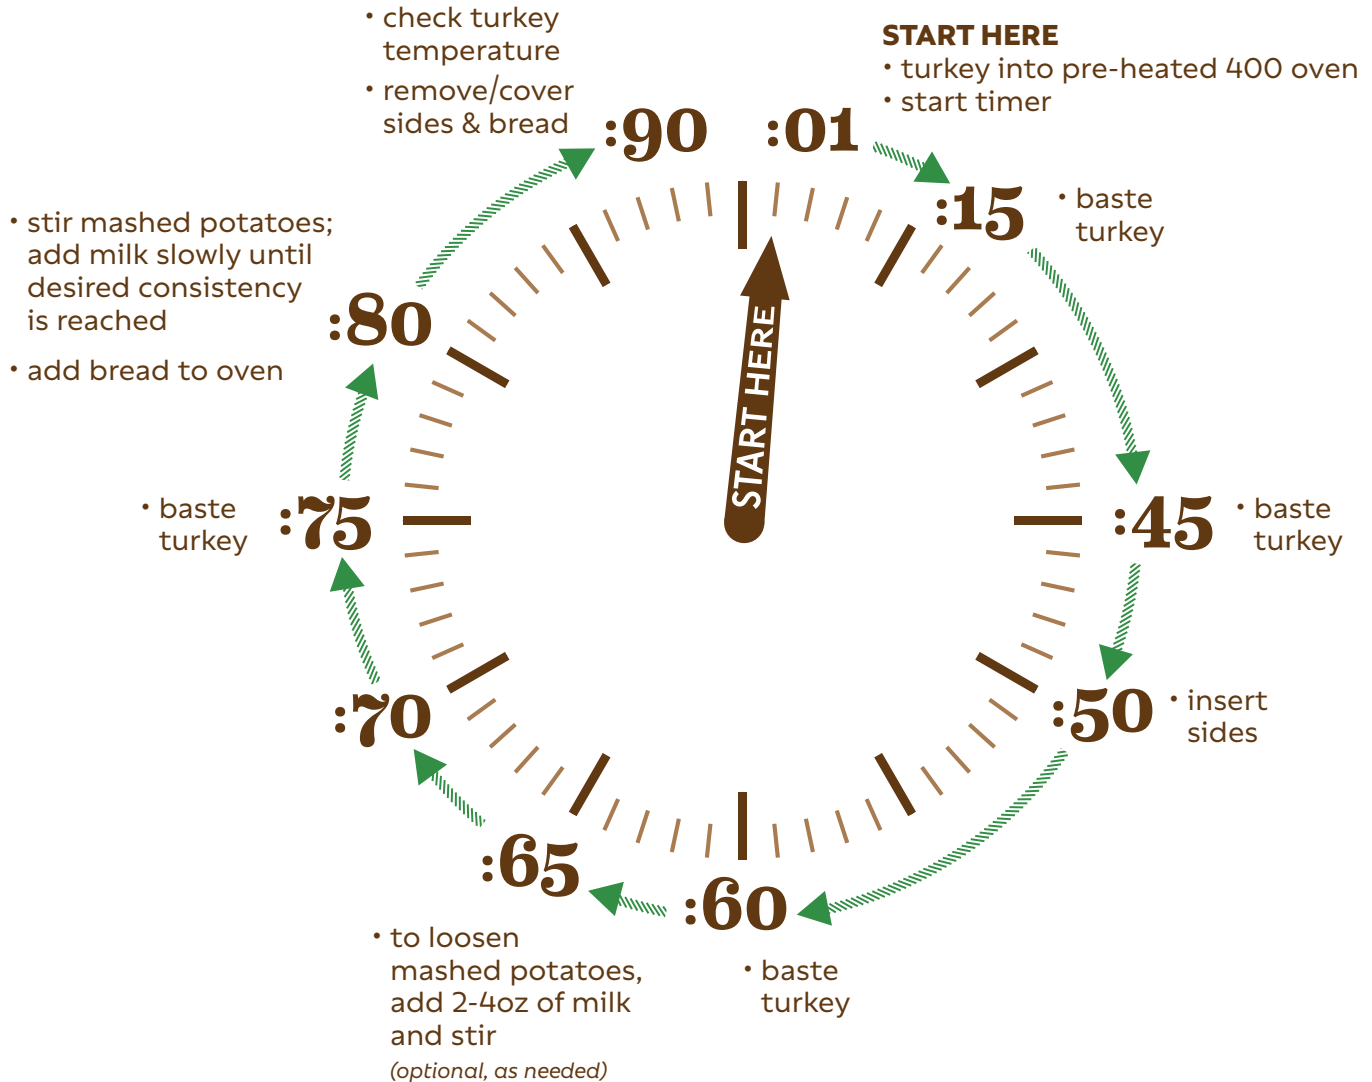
• check turkey temperature
• remove/cover sides & bread

:90

:01

START HERE
• turkey into pre-heated 400 oven
• start timer

:15
• baste turkey

• stir mashed potatoes; add milk slowly until desired consistency is reached
• add bread to oven

:80

START HERE

• baste turkey
:75

:45
• baste turkey

:50
• insert sides

:70

:65

:60

• to loosen mashed potatoes, add 2-4oz of milk and stir
(optional, as needed)

• baste turkey